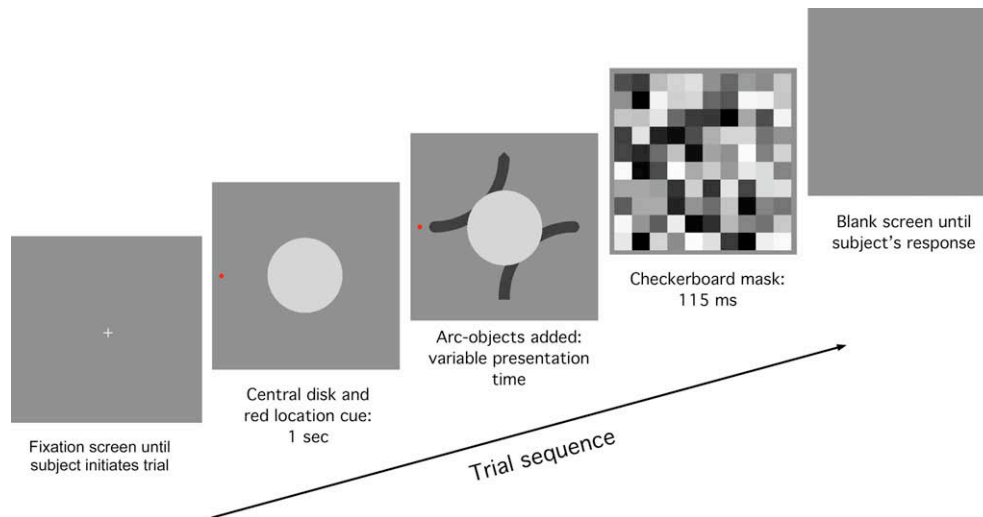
Blank screen until subject's response

Checkerboard mask: 115 ms

Arc-objects added: variable presentation time

Central disk and red location cue: 1 sec

Fixation screen until subject initiates trial

Trial sequence